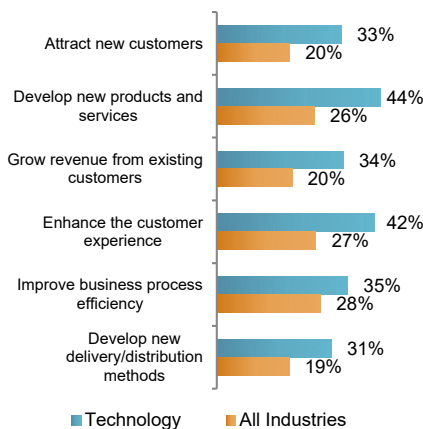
Attract new customers 33% 20%

Develop new products and services 44% 26%

Grow revenue from existing customers 34% 20%

Enhance the customer experience 42% 27%

Improve business process efficiency 35% 28%

Develop new delivery/distribution methods 31% 19%

Technology All Industries